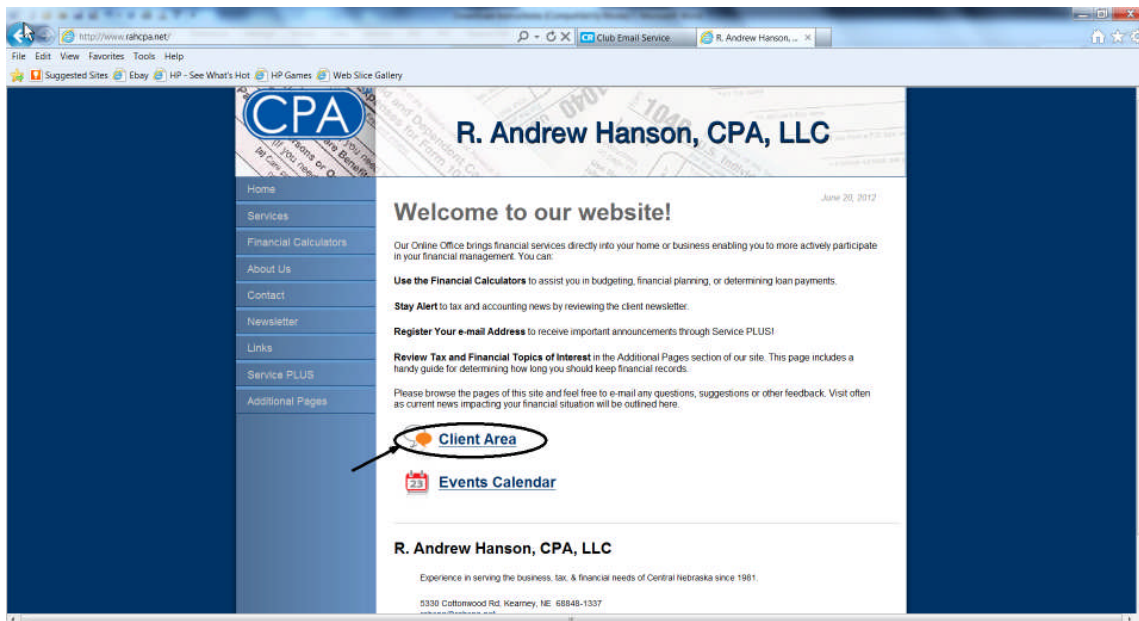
http://www.rahcpa.net/

Club Email Service

R. Andrew Hanson, ...

File Edit View Favorites Tools Help

Suggested Sites Ebay HP - See What's Hot HP Games Web Slice Gallery

CPA

R. Andrew Hanson, CPA, LLC

Home
Services
Financial Calculators
About Us
Contact
Newsletter
Links
Service PLUS
Additional Pages

June 20, 2012

Welcome to our website!

Our Online Office brings financial services directly into your home or business enabling you to more actively participate in your financial management. You can:

Use the Financial Calculators to assist you in budgeting, financial planning, or determining loan payments.

Stay Alert to tax and accounting news by reviewing the client newsletter.

Register Your e-mail Address to receive important announcements through Service PLUS!

Review Tax and Financial Topics of Interest in the Additional Pages section of our site. This page includes a handy guide for determining how long you should keep financial records.

Please browse the pages of this site and feel free to e-mail any questions, suggestions or other feedback. Visit often as current news impacting your financial situation will be outlined here.

Client Area

23

Events Calendar

R. Andrew Hanson, CPA, LLC

Experience in serving the business, tax, & financial needs of Central Nebraska since 1981.

5330 Cottonwood Rd. Kearney, NE 68848-1337

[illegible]